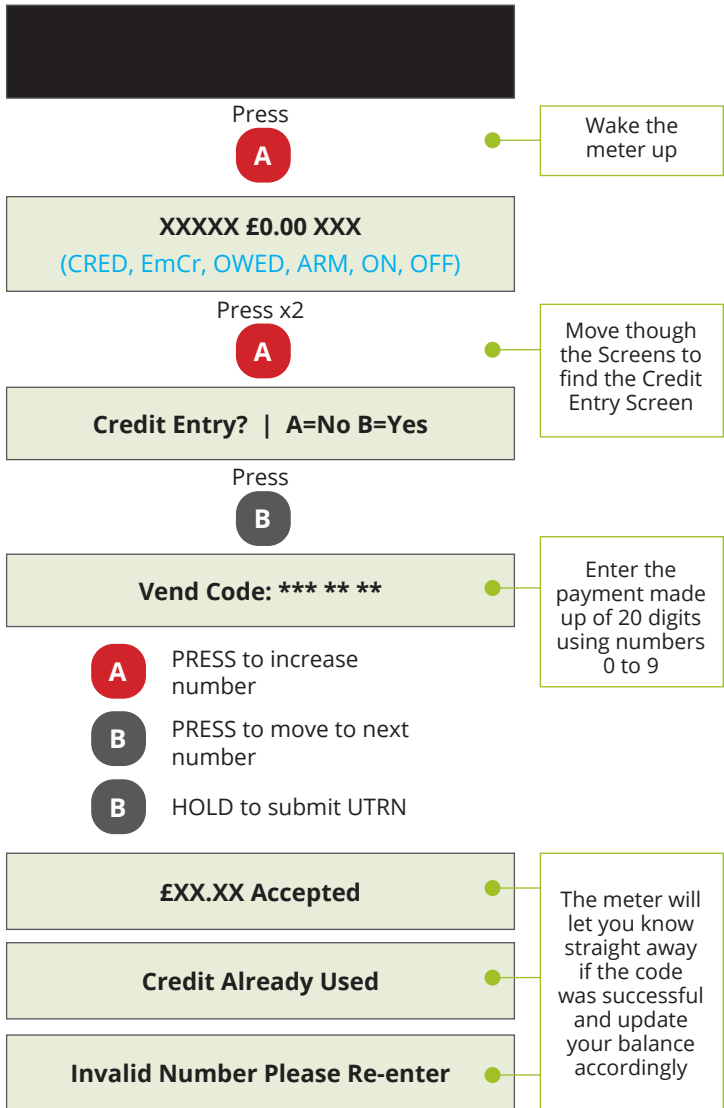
Press

A

Wake the meter up

XXXXX £0.00 XXX

(CRED, EmCr, OWED, ARM, ON, OFF)

Press x2

A

Move though the Screens to find the Credit Entry Screen

Credit Entry? | A=No B=Yes

Press

B

Vend Code: *** ** **

Enter the payment made up of 20 digits using numbers 0 to 9

A PRESS to increase number

B PRESS to move to next number

B HOLD to submit UTRN

£XX.XX Accepted

Credit Already Used

Invalid Number Please Re-enter

The meter will let you know straight away if the code was successful and update your balance accordingly